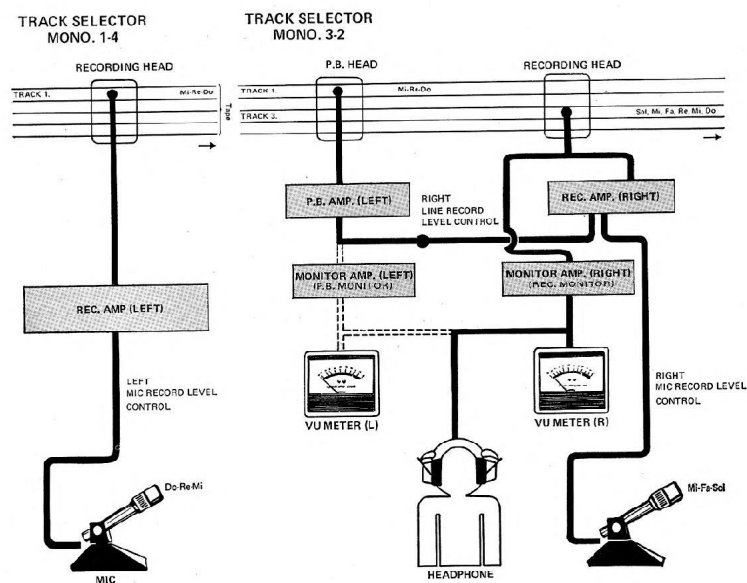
TRACK SELECTOR
MONO. 1-4

RECORDING HEAD

TRACK 1.

Mi-Re-Do

Tape

REC. AMP (LEFT)

LEFT
MIC RECORD LEVEL
CONTROL

Do-Re-Mi

MIC

TRACK SELECTOR
MONO. 3-2

P.B. HEAD

RECORDING HEAD

TRACK 1.

Mi-Re-Do

TRACK 3.

Sol, Mi, Fa, Re, Mi, Do

P.B. AMP. (LEFT)

RIGHT
LINE RECORD
LEVEL CONTROL

REC. AMP. (RIGHT)

MONITOR AMP. (LEFT)
(P.B. MONITOR)

MONITOR AMP. (RIGHT)
(REC. MONITOR)

VU

VU METER (L)

VU

VU METER (R)

RIGHT
MIC RECORD LEVEL
CONTROL

Mi-Fa-Sol

HEADPHONE